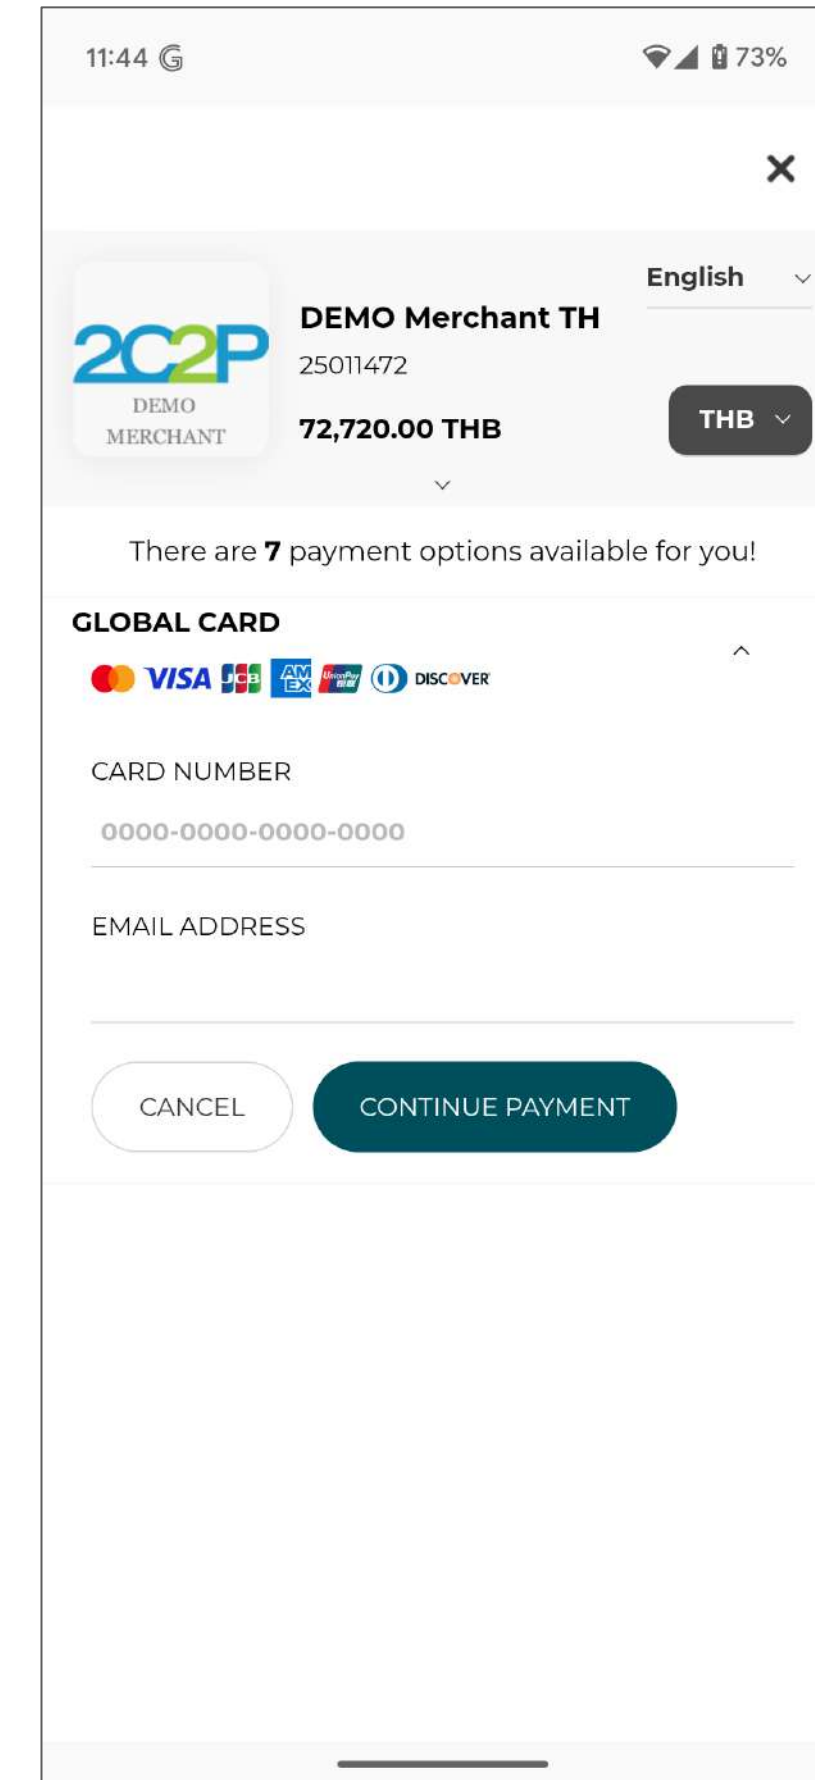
11:44 G

73%

×

2C2P
DEMO
MERCHANT

English

DEMO Merchant TH
25011472
72,720.00 THB

THB

There are 7 payment options available for you!

GLOBAL CARD

VISA JCB AM EX UnionPay DISCOVER

CARD NUMBER
0000-0000-0000-0000

EMAIL ADDRESS

CANCEL

CONTINUE PAYMENT